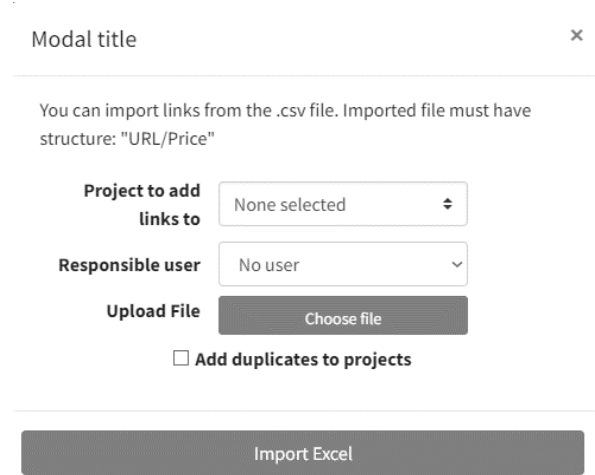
Modal title

×

You can import links from the .csv file. Imported file must have structure: "URL/Price"

Project to add links to

None selected

Responsible user

No user

Upload File

Choose file

☐ Add duplicates to projects

Import Excel